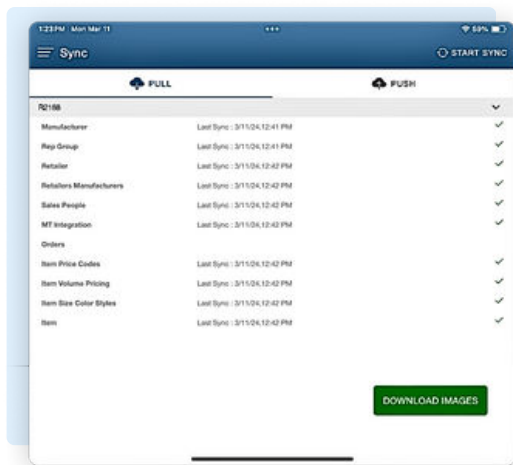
1:23 PM Mon Mar 11

59%

Sync

START SYNC

PULL

PUSH

R2188

| | |
|---|---|
| Manufacturer | Last Sync : 3/11/24,12:41 PM |
| Rep Group | Last Sync : 3/11/24,12:41 PM |
| Retailer | Last Sync : 3/11/24,12:42 PM |
| Retailers Manufacturers | Last Sync : 3/11/24,12:42 PM |
| Sales People | Last Sync : 3/11/24,12:42 PM |
| MT Integration | Last Sync : 3/11/24,12:42 PM |
| Orders | |
| Item Price Codes | Last Sync : 3/11/24,12:42 PM |
| Item Volume Pricing | Last Sync : 3/11/24,12:42 PM |
| Item Size Color Styles | Last Sync : 3/11/24,12:42 PM |
| Item | Last Sync : 3/11/24,12:42 PM |

DOWNLOAD IMAGES